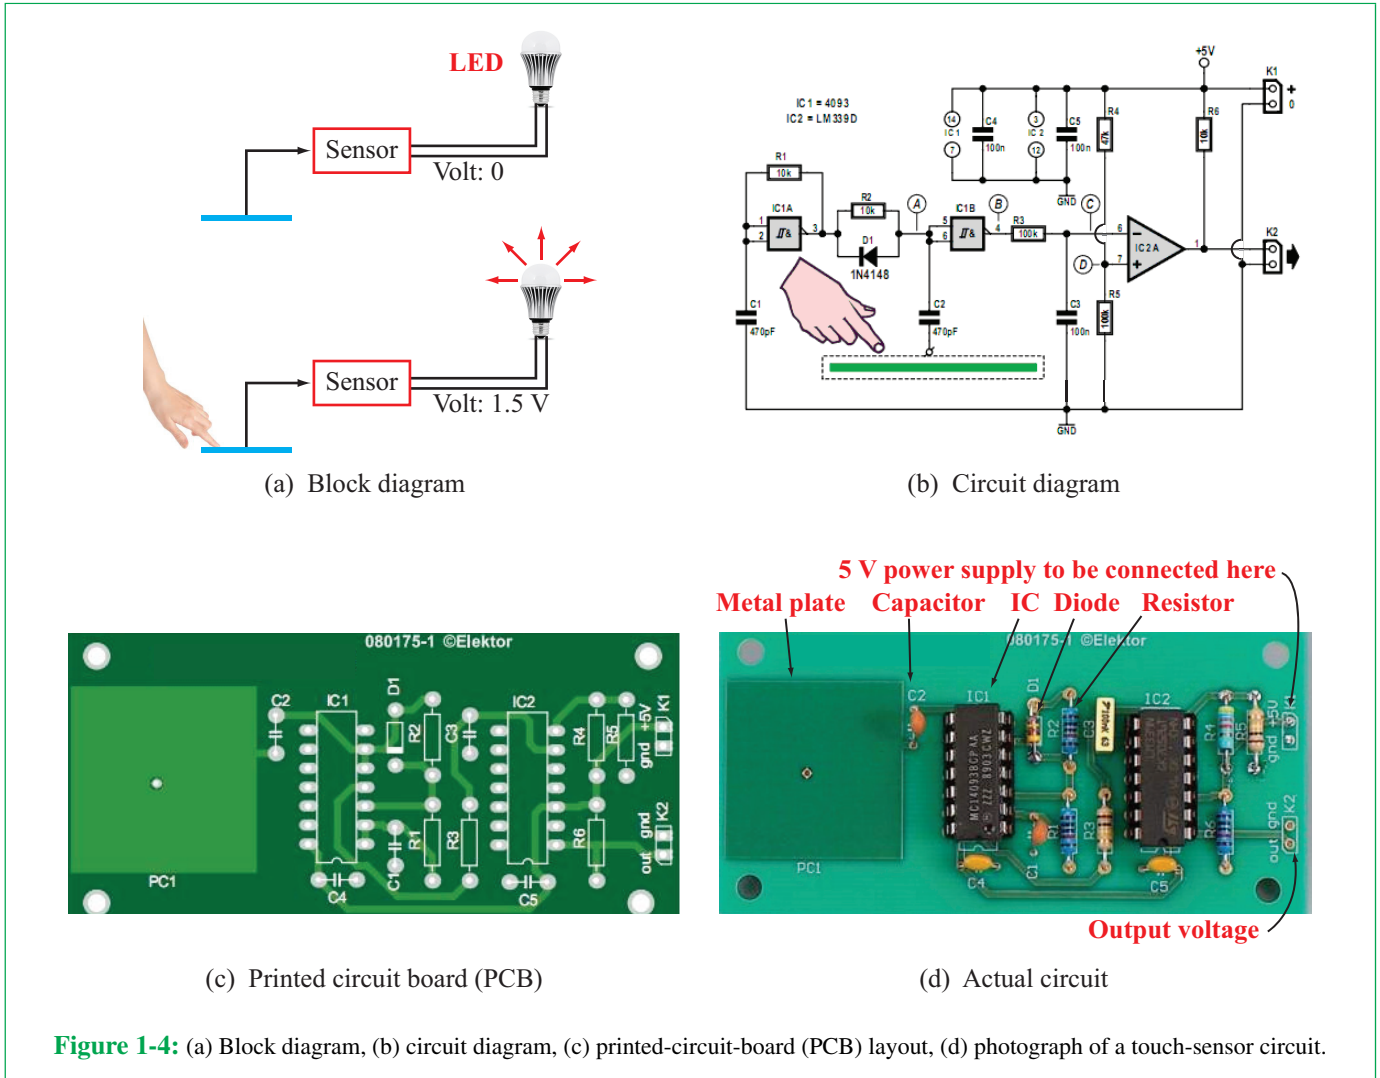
LED

Sensor

Volt: 0

Sensor

Volt: 1.5 V

(a) Block diagram

IC1 = 4093
IC2 = LM339D

+5V

K1

+

0

R1
10k

IC1A

1
2
3

R2
10k

D1

1N4148

A

IC1B

5
6
4

B

R3
100k

C

D

14
IC1
7

C4
100n

3
IC2
12

C5
100n

GND

R4
47k

R6
10k

6
7

IC2A

1

K2

R5
100k

C1
470pF

C2
470pF

C3
100n

GND

(b) Circuit diagram

080175-1 ©Elektor

C2

IC1

D1

R2

C3

IC2

R4

R5

+5V

gnd

K1

R1

R3

R6

gnd

out

K2

C1

PC1

C4

C5

(c) Printed circuit board (PCB)

5 V power supply to be connected here

Metal plate Capacitor IC Diode Resistor

080175-1 ©Elektor

C2

IC1

D1

R2

C3

IC2

R4

R5

+5V

gnd

K1

R1

R3

R6

gnd

out

K2

C1

C4

C5

PC1

Output voltage

(d) Actual circuit

Figure 1-4: (a) Block diagram, (b) circuit diagram, (c) printed-circuit-board (PCB) layout, (d) photograph of a touch-sensor circuit.